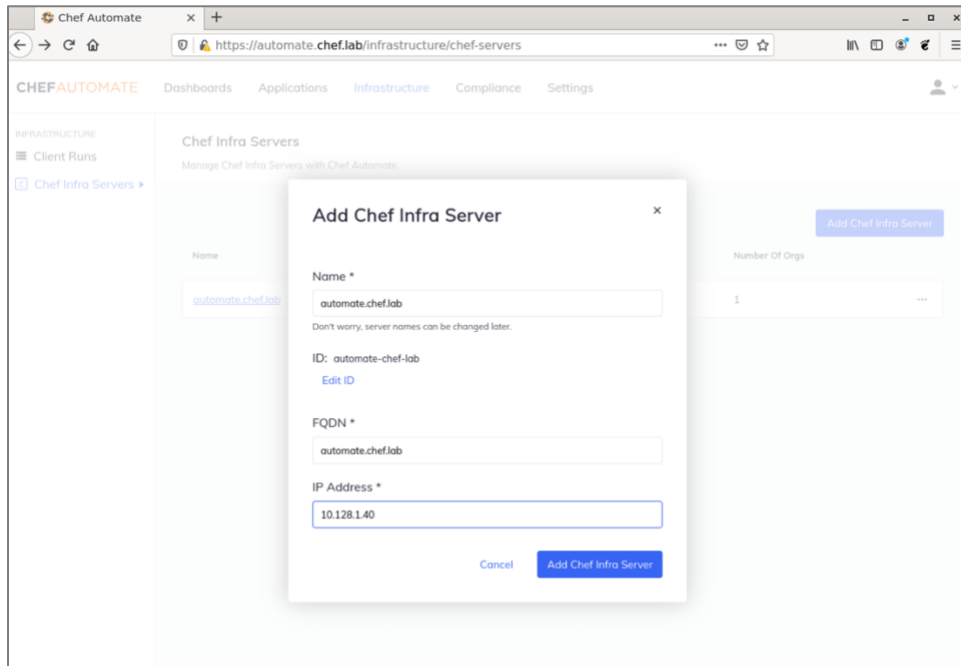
Chef Automate

https://automate.chef.lab/infrastructure/chef-servers

CHEFAUTOMATE Dashboards Applications Infrastructure Compliance Settings

INFRASTRUCTURE
Client Runs
Chef Infra Servers

Chef Infra Servers
Manage Chef Infra Servers with Chef Automate

Add Chef Infra Server

Name
automate.chef.lab

Number Of Orgs
1

Add Chef Infra Server

Name *
automate.chef.lab
Don't worry, server names can be changed later.

ID: automate-chef-lab
Edit ID

FQDN *
automate.chef.lab

IP Address *
10.128.1.40

Cancel Add Chef Infra Server